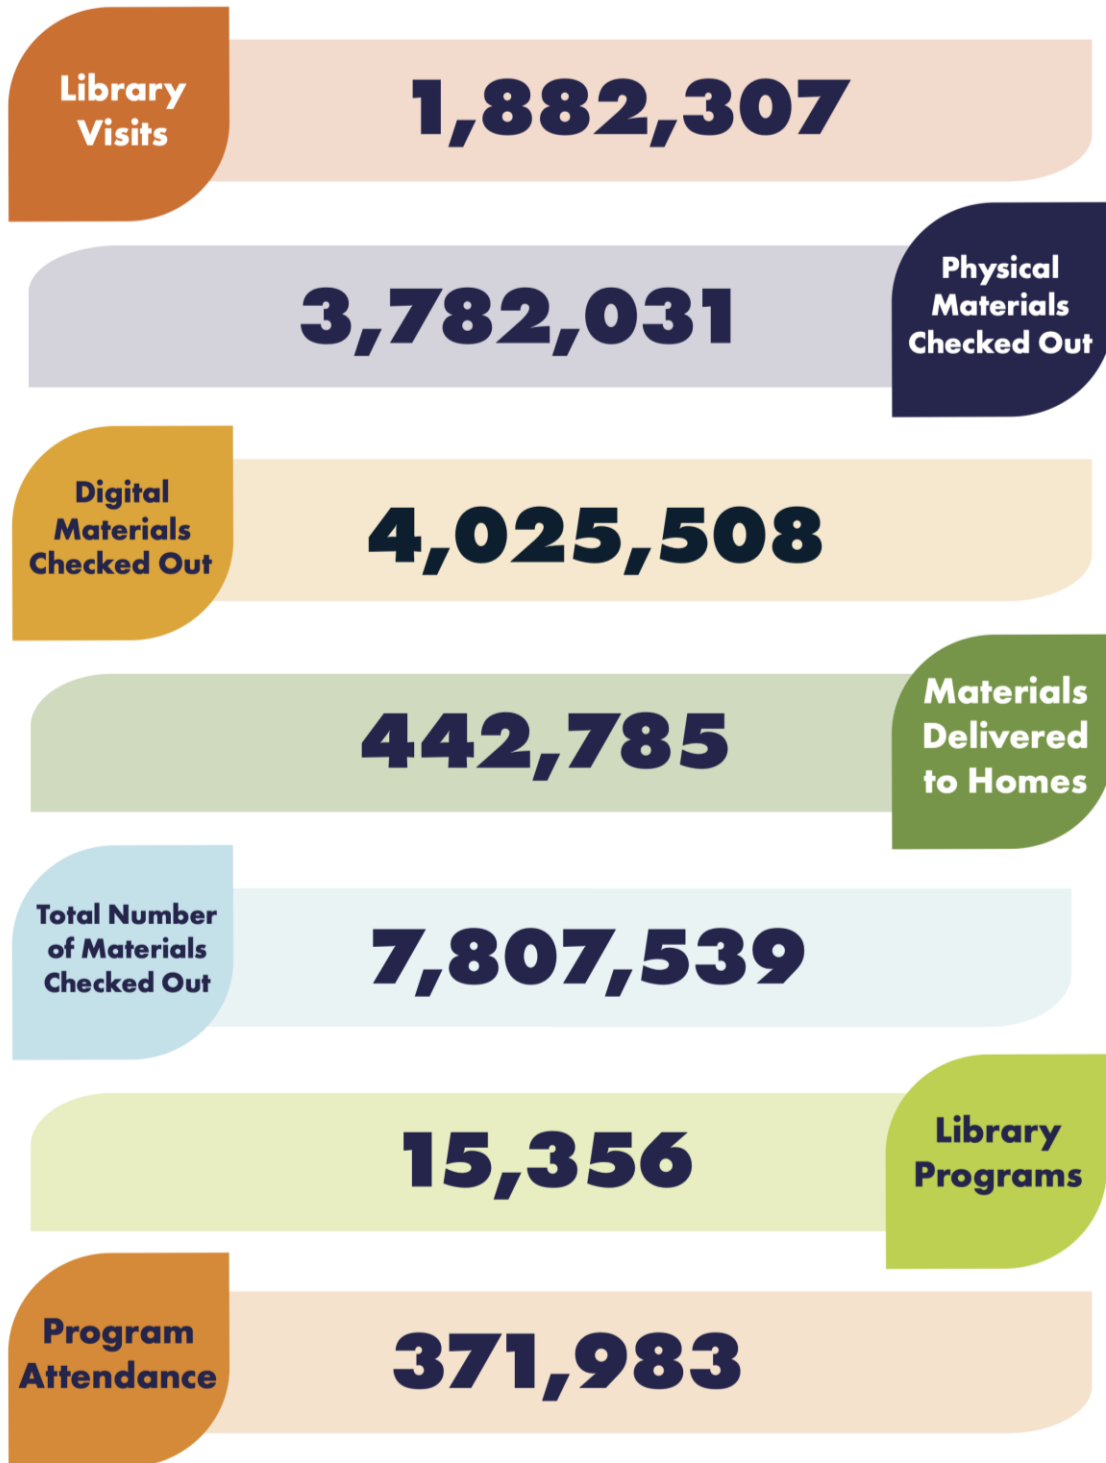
Library Visits
1,882,307

3,782,031
Physical Materials Checked Out

Digital Materials Checked Out
4,025,508

442,785
Materials Delivered to Homes

Total Number of Materials Checked Out
7,807,539

15,356
Library Programs

Program Attendance
371,983